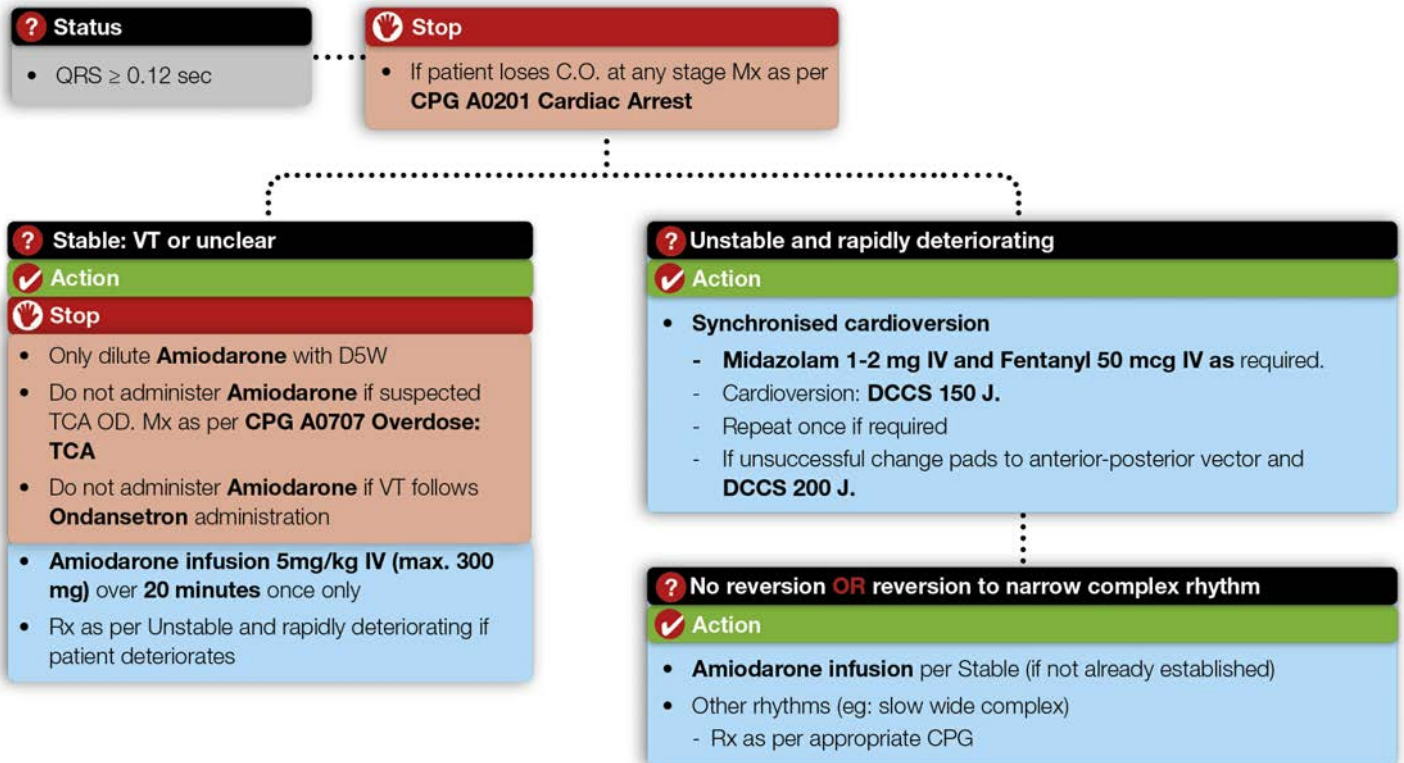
Status

- QRS $\geq$ 0.12 sec

Stop

- If patient loses C.O. at any stage Mx as per **CPG A0201 Cardiac Arrest**

Stable: VT or unclear

Action

Stop

- Only dilute **Amiodarone** with D5W
- Do not administer **Amiodarone** if suspected TCA OD. Mx as per **CPG A0707 Overdose: TCA**
- Do not administer **Amiodarone** if VT follows **Ondansetron** administration

- **Amiodarone infusion 5mg/kg IV (max. 300 mg)** over **20 minutes** once only
- Rx as per Unstable and rapidly deteriorating if patient deteriorates

Unstable and rapidly deteriorating

Action

- **Synchronised cardioversion**
 - **Midazolam 1-2 mg IV and Fentanyl 50 mcg IV as** required.
 - Cardioversion: **DCCS 150 J.**
 - Repeat once if required
 - If unsuccessful change pads to anterior-posterior vector and **DCCS 200 J.**

No reversion OR reversion to narrow complex rhythm

Action

- **Amiodarone infusion** per Stable (if not already established)
- Other rhythms (eg: slow wide complex)
 - Rx as per appropriate CPG